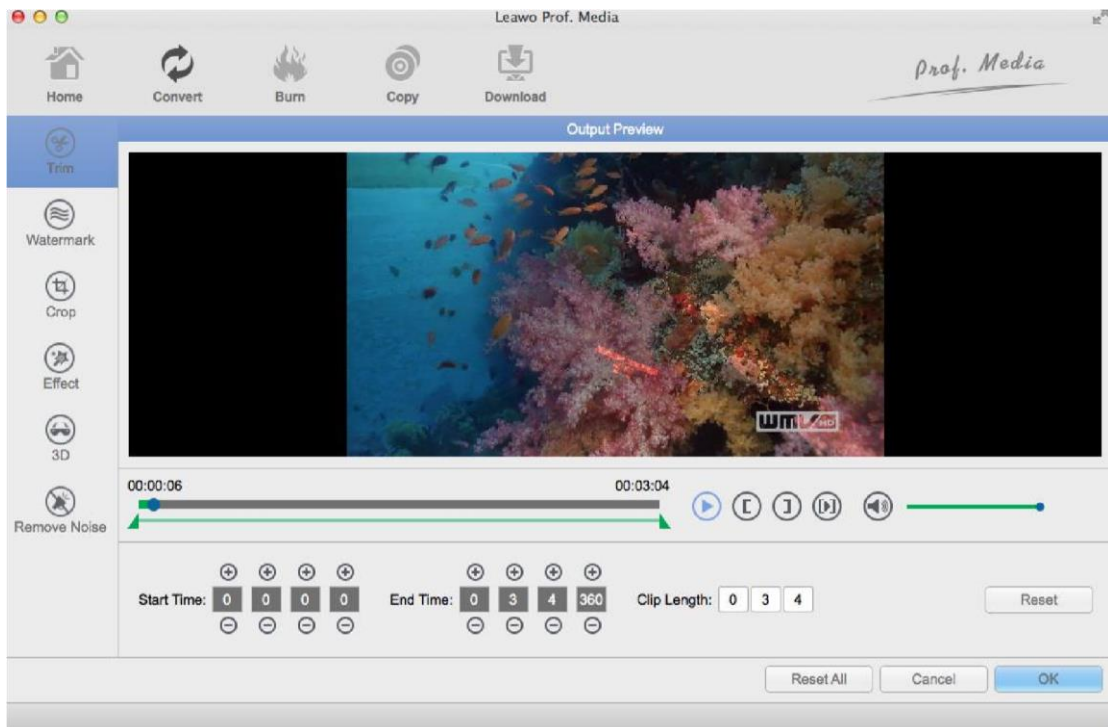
Leawo Prof. Media

Home
Convert
Burn
Copy
Download

Prof. Media

Trim
Watermark
Crop
Effect
3D
Remove Noise

Output Preview

WMV HD

00:00:06
00:03:04

Start Time: 0 0 0 0
End Time: 0 3 4 360
Clip Length: 0 3 4

Reset

Reset All
Cancel
OK